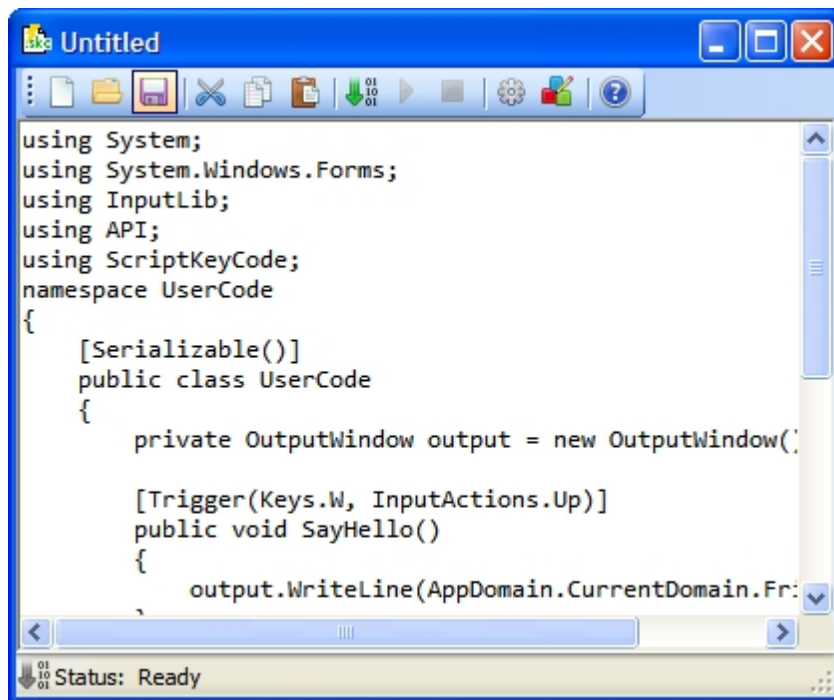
Untitled

using System;
using System.Windows.Forms;
using InputLib;
using API;
using ScriptKeyCode;
namespace UserCode
{
    [Serializable()]
    public class UserCode
    {
        private OutputWindow output = new OutputWindow(

        [Trigger(Keys.W, InputActions.Up)]
        public void SayHello()
        {
            output.WriteLine(AppDomain.CurrentDomain.Fr

Status: Ready